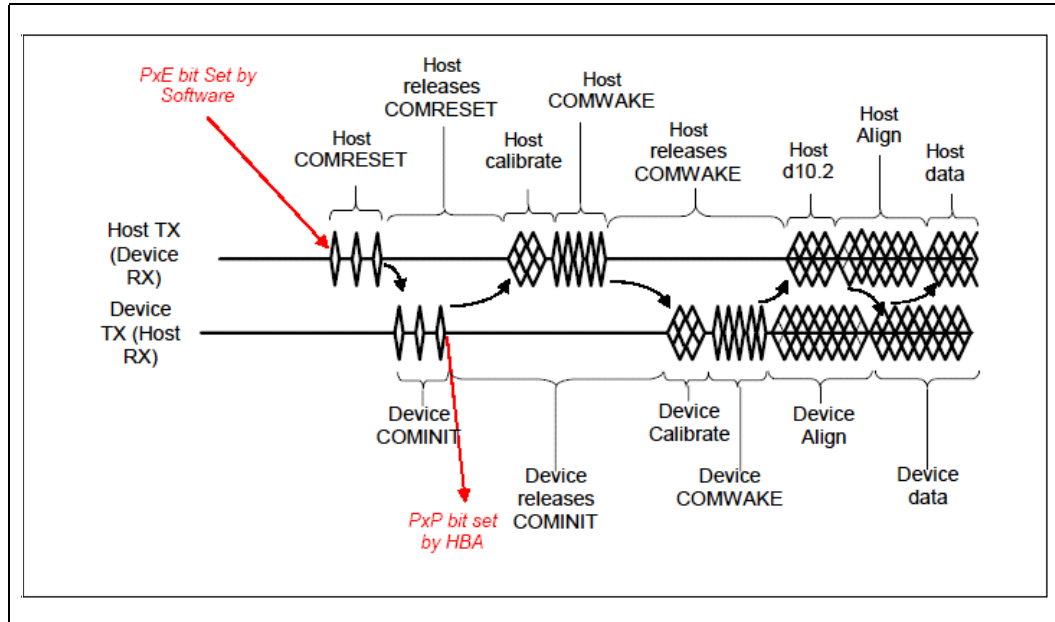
PxE bit Set by Software

Host releases COMRESET

Host COMWAKE

Host COMRESET

Host calibrate

Host releases COMWAKE

Host d10.2

Host Align

Host data

Host TX (Device RX)

Device TX (Host RX)

Device COMINIT

Device releases COMINIT

Device Calibrate

Device COMWAKE

Device Align

Device data

PxP bit set by HBA